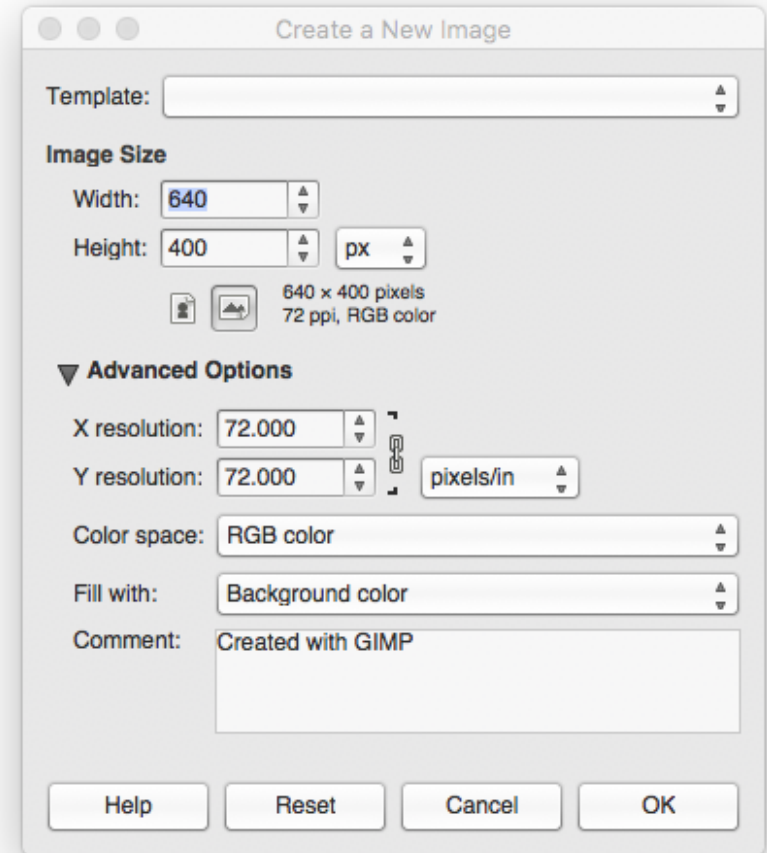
Create a New Image

Template:

Image Size

Width: 640

Height: 400 px

640 × 400 pixels
72 ppi, RGB color

Advanced Options

X resolution: 72.000

Y resolution: 72.000 pixels/in

Color space: RGB color

Fill with: Background color

Comment: Created with GIMP

Help Reset Cancel OK